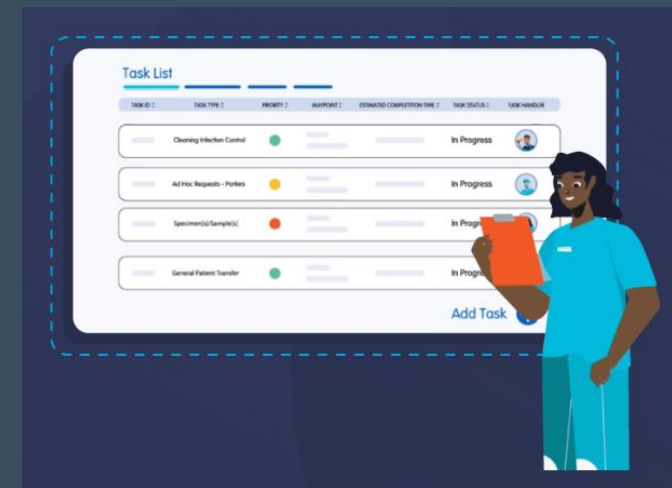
Task List

| TASK ID | TASK TYPE | PRIORITY | WAYPOINT | ESTIMATED COMPLETION TIME | TASK STATUS | TASK HANDLER |
|---|---|---|---|---|---|---|
| | Cleaning Infection Control | | | | In Progress | |
| | Ad Hoc Requests - Porters | | | | In Progress | |
| | Specimen(s)/Sample(s) | | | | In Progr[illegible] | |
| | General Patient Transfer | | | | In Progr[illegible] | |

Add Task